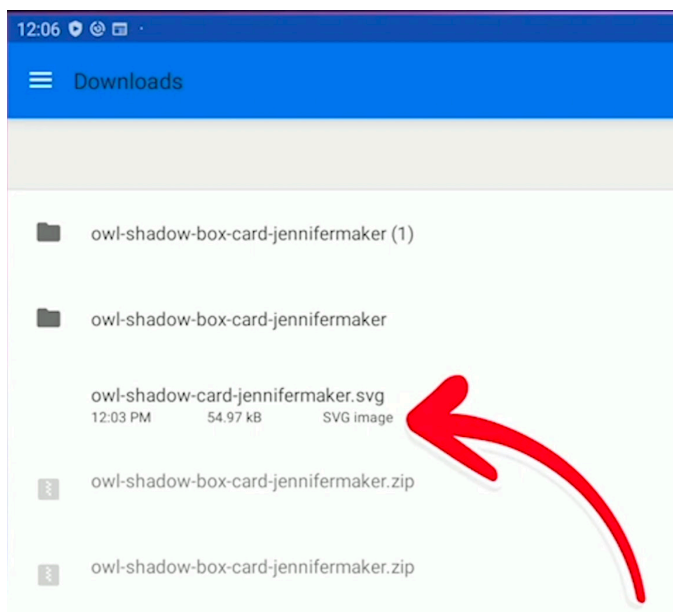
12:06

Downloads

owl-shadow-box-card-jennifermaker (1)

owl-shadow-box-card-jennifermaker

owl-shadow-card-jennifermaker.svg
12:03 PM 54.97 kB SVG image

owl-shadow-box-card-jennifermaker.zip

owl-shadow-box-card-jennifermaker.zip